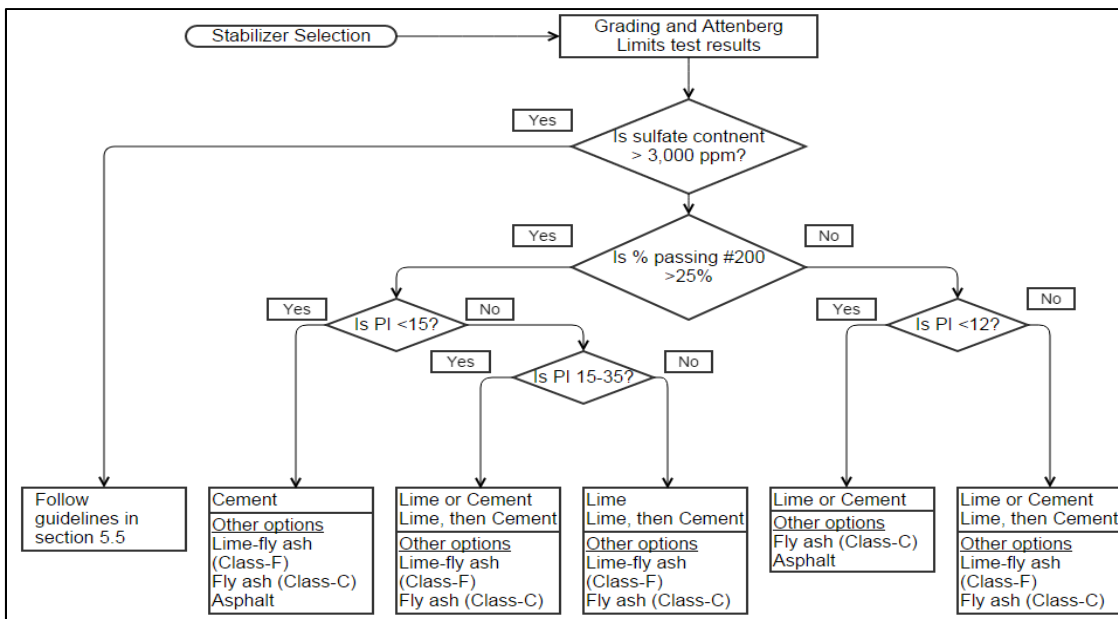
Stabilizer Selection

Grading and Attenberg Limits test results

Yes

Is sulfate contnent > 3,000 ppm?

Yes

No

Is % passing #200 >25%

Yes

No

Is PI <15?

Yes

No

Is PI 15-35?

Yes

No

Is PI <12?

No

Follow guidelines in section 5.5

Cement
Other options
Lime-fly ash (Class-F)
Fly ash (Class-C)
Asphalt

Lime or Cement
Lime, then Cement
Other options
Lime-fly ash (Class-F)
Fly ash (Class-C)

Lime
Lime, then Cement
Other options
Lime-fly ash (Class-F)
Fly ash (Class-C)

Lime or Cement
Other options
Fly ash (Class-C)
Asphalt

Lime or Cement
Lime, then Cement
Other options
Lime-fly ash (Class-F)
Fly ash (Class-C)